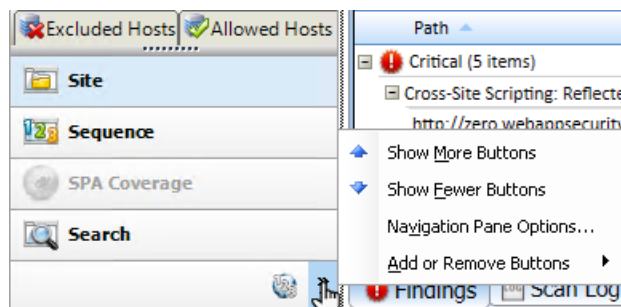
Excluded Hosts Allowed Hosts

Site

Sequence

SPA Coverage

Search

Path

Critical (5 items)

Cross-Site Scripting: Reflecte

http://zero.webappsecurity

Show More Buttons

Show Fewer Buttons

Navigation Pane Options...

Add or Remove Buttons

Findings

Scan Log